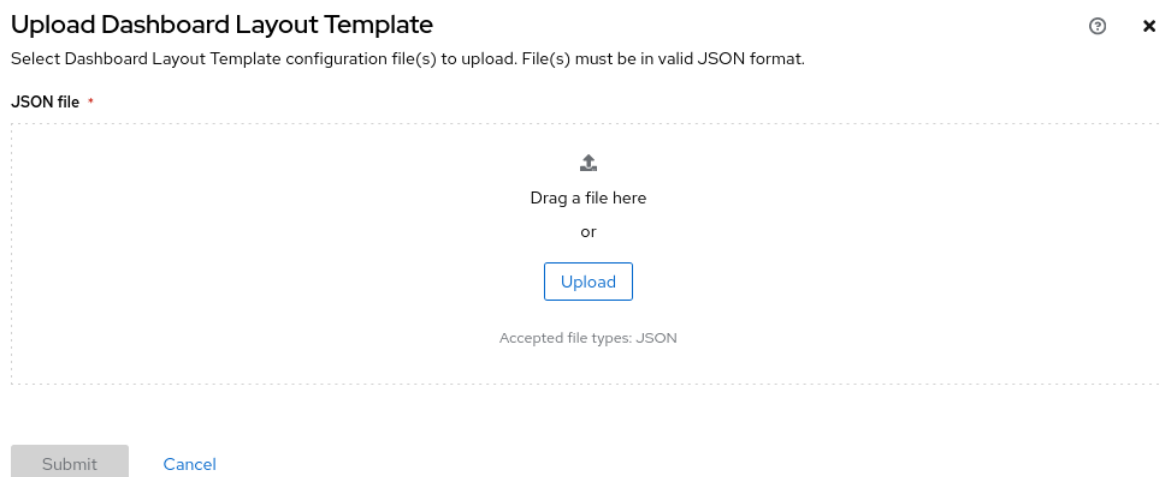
Upload Dashboard Layout Template

Select Dashboard Layout Template configuration file(s) to upload. File(s) must be in valid JSON format.

JSON file *

Drag a file here

or

Upload

Accepted file types: JSON

Submit

Cancel